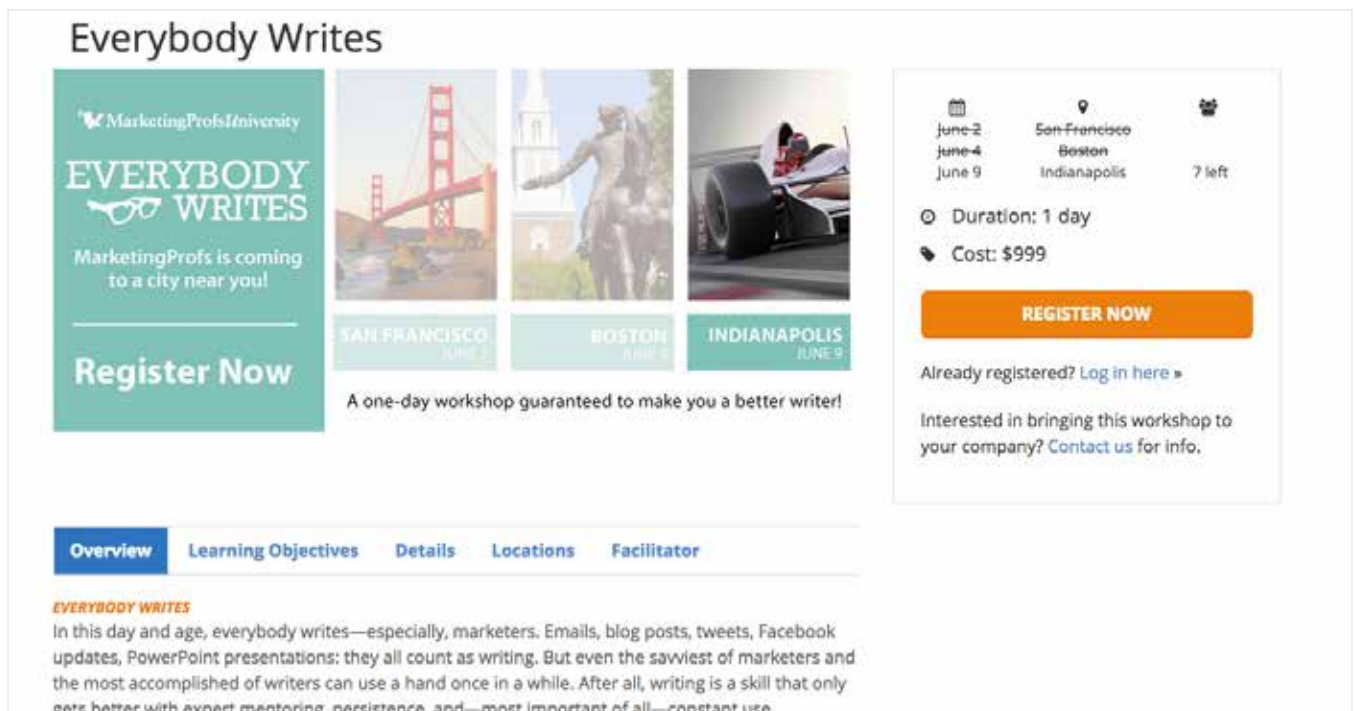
Everybody Writes

MarketingProfsUniversity

EVERYBODY WRITES

MarketingProfs is coming to a city near you!

Register Now

SAN FRANCISCO JUNE 2

BOSTON JUNE 4

INDIANAPOLIS JUNE 9

A one-day workshop guaranteed to make you a better writer!

| | | |
|---|---|---|
| ~~June 2~~ | ~~San Francisco~~ | |
| ~~June 4~~ | ~~Boston~~ | |
| June 9 | Indianapolis | 7 left |

Duration: 1 day

Cost: $999

REGISTER NOW

Already registered? Log in here »

Interested in bringing this workshop to your company? Contact us for info.

Overview Learning Objectives Details Locations Facilitator

EVERYBODY WRITES

In this day and age, everybody writes—especially, marketers. Emails, blog posts, tweets, Facebook updates, PowerPoint presentations: they all count as writing. But even the savviest of marketers and the most accomplished of writers can use a hand once in a while. After all, writing is a skill that only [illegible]